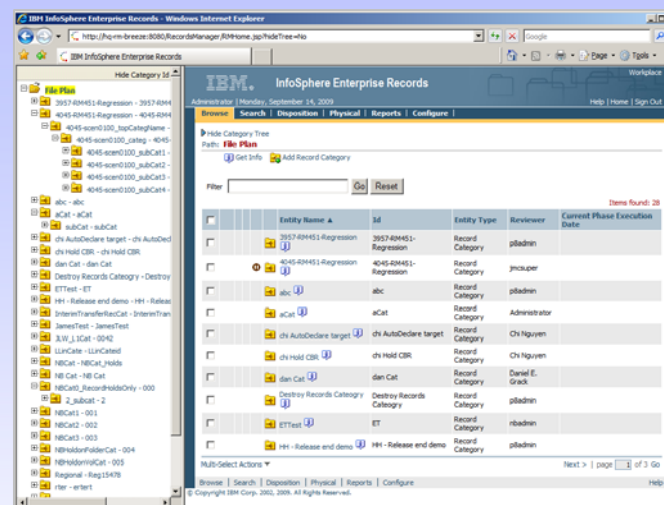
IBM InfoSphere Enterprise Records - Windows Internet Explorer

http://hq-rm-breeze:8080/RecordsManager/RMHome.jsp?hideTree=No

Google

IBM InfoSphere Enterprise Records

Page ▾ Tools ▾

Hide Category Id

File Plan
3957-RM451Regression - 3957-RM4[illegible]
4045-RM451Regression - 4045-RM4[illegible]
4045-scen0100_topCategName - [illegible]
4045-scen0100_categ - 4045-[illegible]
4045-scen0100_subCat1 - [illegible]
4045-scen0100_subCat2 - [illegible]
4045-scen0100_subCat3 - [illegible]
4045-scen0100_subCat4 - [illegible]
abc - abc
aCat - aCat
subCat - subCat
chi AutoDeclare target - chi AutoDec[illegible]
chi Hold CBR - chi Hold CBR
dan Cat - dan Cat
Destroy Records Category - Destroy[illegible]
ETTest - ET
HH - Release end demo - HH - Relea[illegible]
InterimTransferRecCat - InterimTran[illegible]
JamesTest - JamesTest
JLW_1.1Cat - 0042
LLinCate - LLinCated
NBCat - NBCat_Holds
NB Cat - NB Cat
NBCat0_RecordHoldsOnly - 000
2_subcat - 2
NBCat1 - 001
NBCat2 - 002
NBCat3 - 003
NBHoldonFolderCat - 004
NBHoldonVolCat - 005
Regional - Reg15478
rter - ertert

IBM. InfoSphere Enterprise Records

Workplace

Administrator | Monday, September 14, 2009

Help | Home | Sign Out

Browse | Search | Disposition | Physical | Reports | Configure

Hide Category Tree
Path: File Plan
Get Info Add Record Category

Filter Go Reset

Items found: 28

| | | | Entity Name ▲ | Id | Entity Type | Reviewer | Current Phase Execution Date |
|---|---|---|---|---|---|---|---|
| | | | 3957-RM451-Regression | 3957-RM451-Regression | Record Category | p8admin | |
| | | | 4045-RM451-Regression | 4045-RM451-Regression | Record Category | jmcsuper | |
| | | | abc | abc | Record Category | p8admin | |
| | | | aCat | aCat | Record Category | Administrator | |
| | | | chi AutoDeclare target | chi AutoDeclare target | Record Category | Chi Nguyen | |
| | | | chi Hold CBR | chi Hold CBR | Record Category | Chi Nguyen | |
| | | | dan Cat | dan Cat | Record Category | Daniel E. Grack | |
| | | | Destroy Records Category | Destroy Records Category | Record Category | p8admin | |
| | | | ETTest | ET | Record Category | nbadmin | |
| | | | HH - Release end demo | HH - Release end demo | Record Category | p8admin | |

Multi-Select Actions ▾

Next > | page 1 of 3 Go

Browse | Search | Disposition | Physical | Reports | Configure

Help

© Copyright IBM Corp. 2002, 2009. All Rights Reserved.